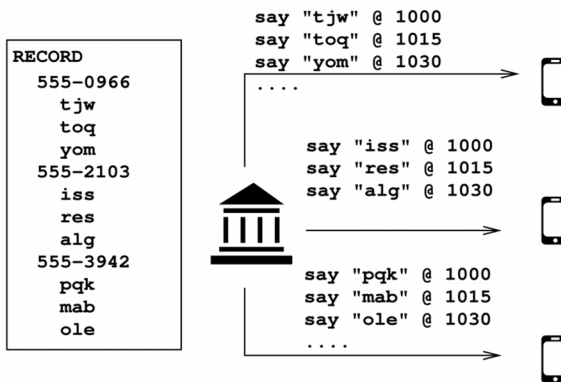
RECORD
555-0966
tjw
toq
yom
555-2103
iss
res
alg
555-3942
pqk
mab
ole

say "tjw" @ 1000
say "toq" @ 1015
say "yom" @ 1030
....

say "iss" @ 1000
say "res" @ 1015
say "alg" @ 1030

say "pqk" @ 1000
say "mab" @ 1015
say "ole" @ 1030
....